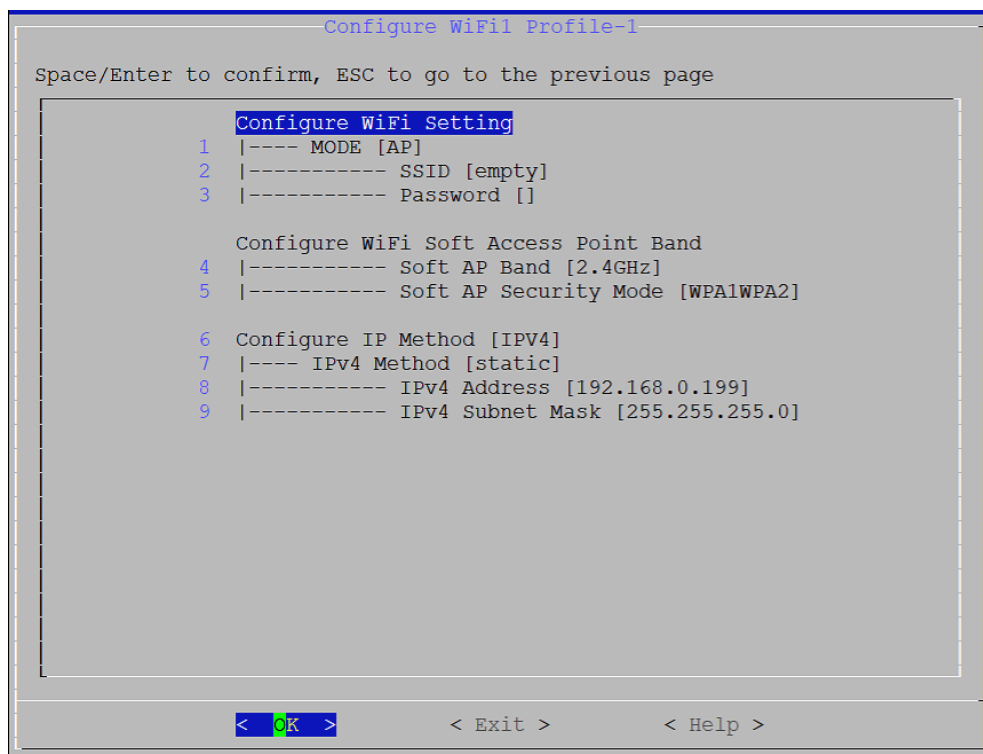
Configure WiFi1 Profile-1

Space/Enter to confirm, ESC to go to the previous page

Configure WiFi Setting
1 |---- MODE [AP]
2 |----------- SSID [empty]
3 |----------- Password []

Configure WiFi Soft Access Point Band
4 |----------- Soft AP Band [2.4GHz]
5 |----------- Soft AP Security Mode [WPA1WPA2]

6 Configure IP Method [IPV4]
7 |---- IPv4 Method [static]
8 |----------- IPv4 Address [192.168.0.199]
9 |----------- IPv4 Subnet Mask [255.255.255.0]

< OK > < Exit > < Help >